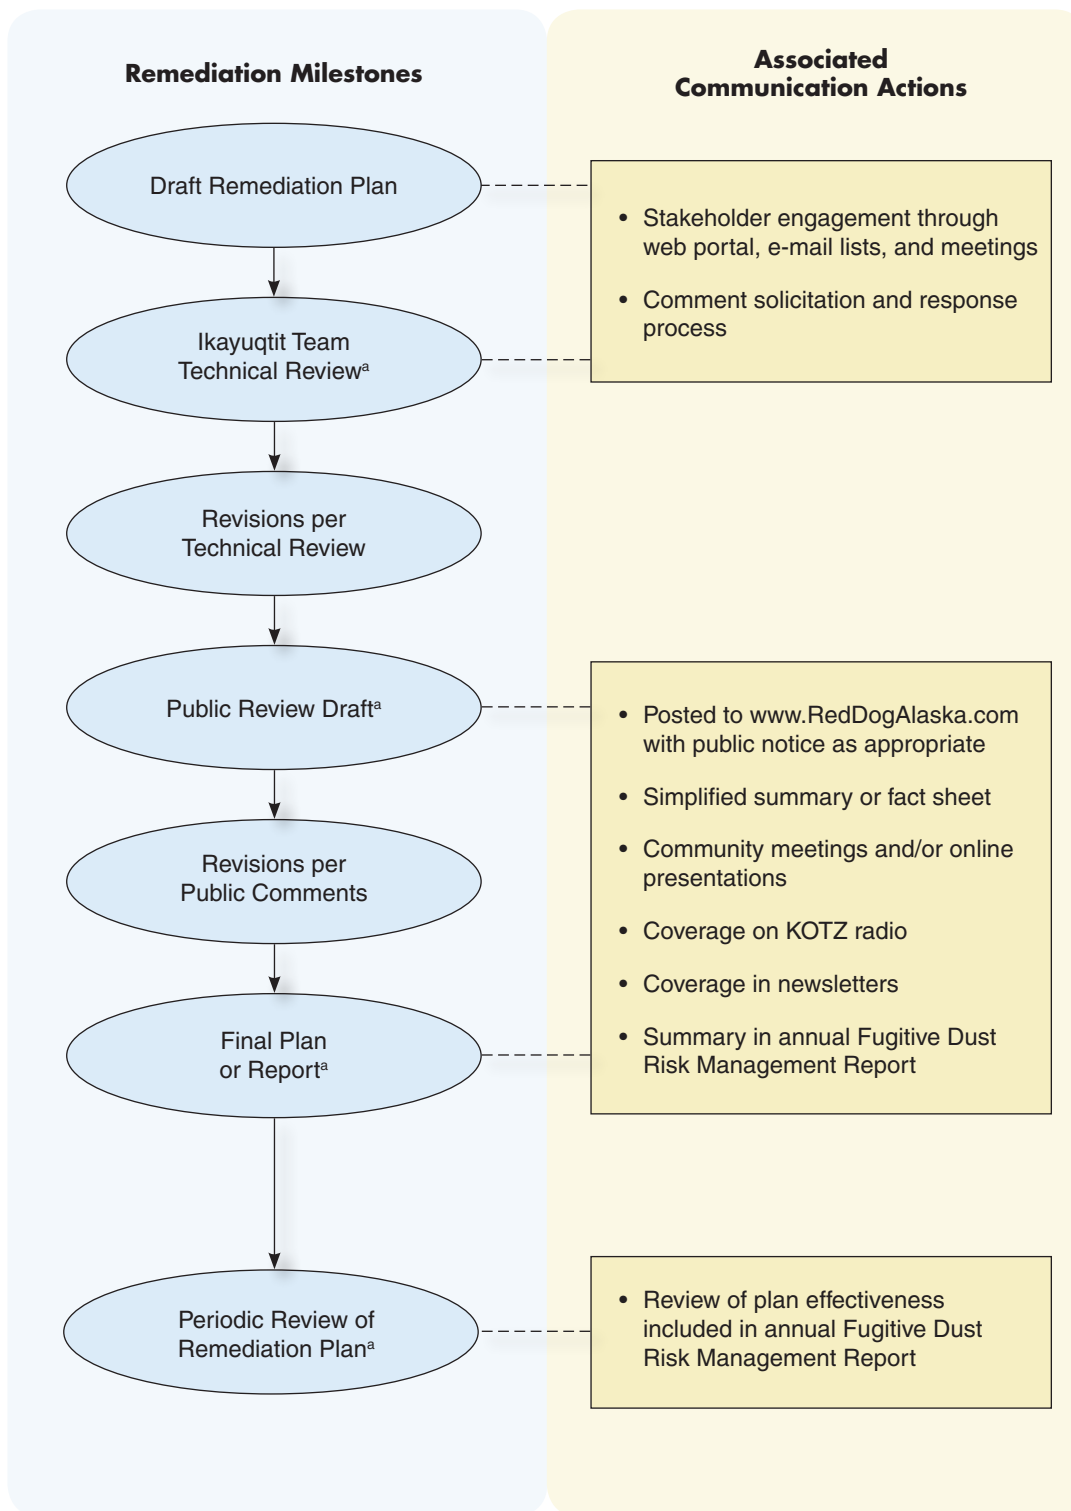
Remediation Milestones

Associated Communication Actions

Draft Remediation Plan

Ikayuqtit Team Technical Review$^a$

Revisions per Technical Review

Public Review Draft$^a$

Revisions per Public Comments

Final Plan or Report$^a$

Periodic Review of Remediation Plan$^a$

• Stakeholder engagement through web portal, e-mail lists, and meetings

• Comment solicitation and response process

• Posted to www.RedDogAlaska.com with public notice as appropriate

• Simplified summary or fact sheet

• Community meetings and/or online presentations

• Coverage on KOTZ radio

• Coverage in newsletters

• Summary in annual Fugitive Dust Risk Management Report

• Review of plan effectiveness included in annual Fugitive Dust Risk Management Report